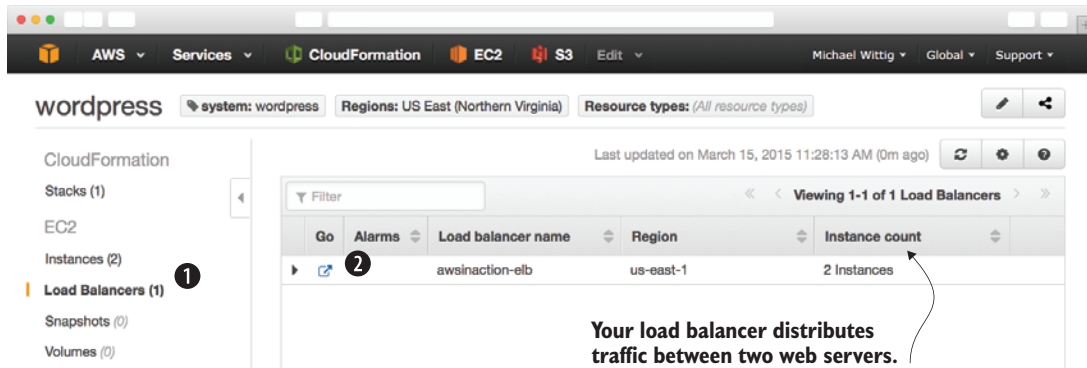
AWS Services CloudFormation EC2 S3 Edit Michael Wittig Global Support

wordpress system: wordpress Regions: US East (Northern Virginia) Resource types: (All resource types)

CloudFormation
Stacks (1)
EC2
Instances (2)
Load Balancers (1) 1
Snapshots (0)
Volumes (0)

Last updated on March 15, 2015 11:28:13 AM (0m ago)

Filter

Viewing 1-1 of 1 Load Balancers

| | Go | Alarms | Load balancer name | Region | Instance count |
|---|---|---|---|---|---|
| | 2 | | awsinaction-elb | us-east-1 | 2 Instances |

Your load balancer distributes traffic between two web servers.